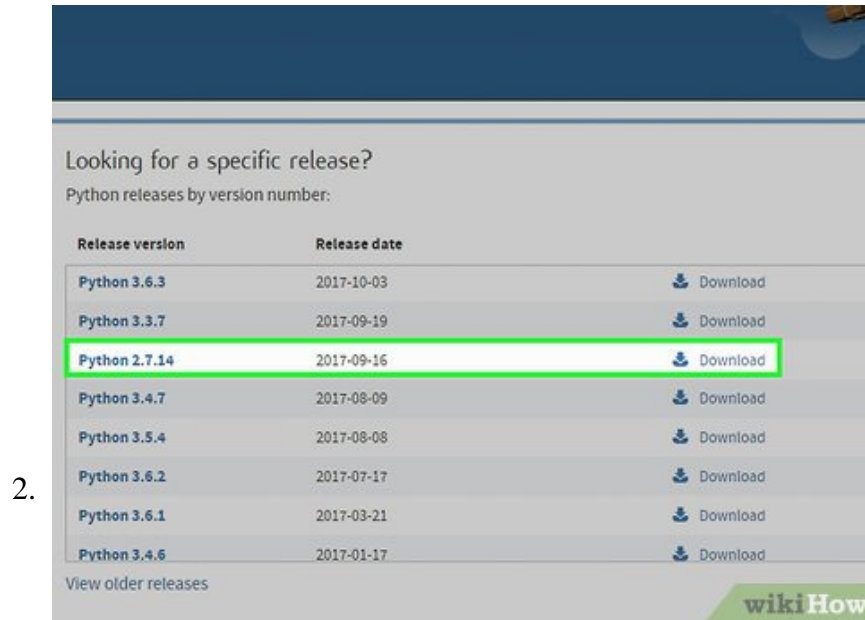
Looking for a specific release?
Python releases by version number:

| Release version | Release date | |
|---|---|---|
| Python 3.6.3 | 2017-10-03 | Download |
| Python 3.3.7 | 2017-09-19 | Download |
| Python 2.7.14 | 2017-09-16 | Download |
| Python 3.4.7 | 2017-08-09 | Download |
| Python 3.5.4 | 2017-08-08 | Download |
| Python 3.6.2 | 2017-07-17 | Download |
| Python 3.6.1 | 2017-03-21 | Download |
| Python 3.4.6 | 2017-01-17 | Download |

2.

View older releases

wikiHow